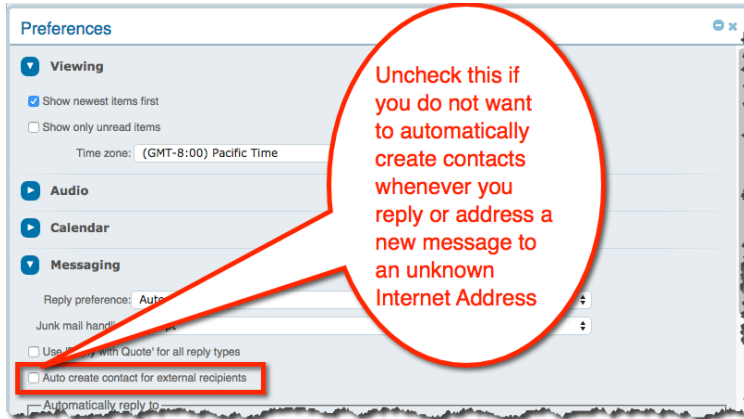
Preferences

Viewing

Show newest items first

Show only unread items

Time zone: (GMT-8:00) Pacific Time

Audio

Calendar

Messaging

Reply preference: Auto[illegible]

Junk mail handli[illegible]

Use 'Reply with Quote' for all reply types

Auto create contact for external recipients

Automatically reply to

Uncheck this if you do not want to automatically create contacts whenever you reply or address a new message to an unknown Internet Address